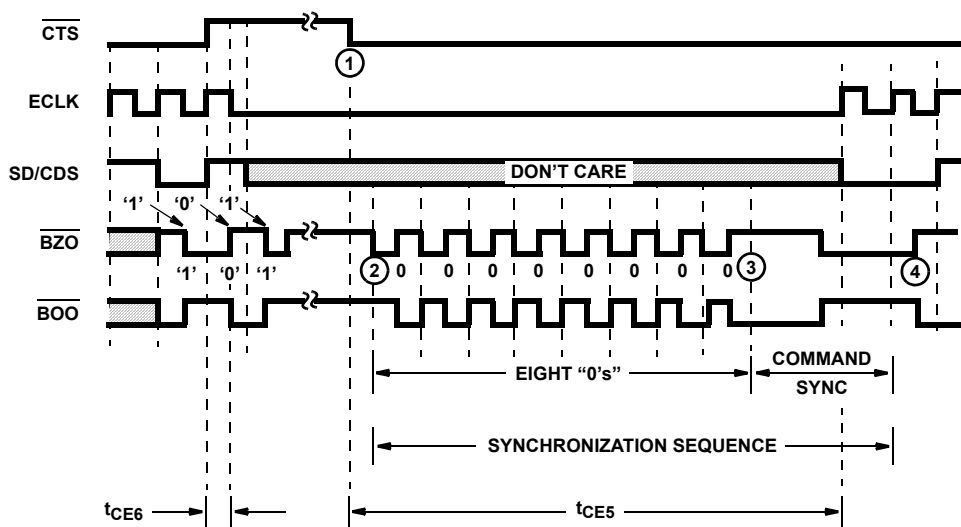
$\overline{CTS}$

ECLK

SD/CDS

$\overline{BZO}$

$\overline{BOO}$

①

DON'T CARE

'1' '0' '1'

'1' '0' '1'

② 0 0 0 0 0 0 0 0 ③

④

EIGHT "0's"

COMMAND SYNC

SYNCHRONIZATION SEQUENCE

$t_{CE6}$

$t_{CE5}$